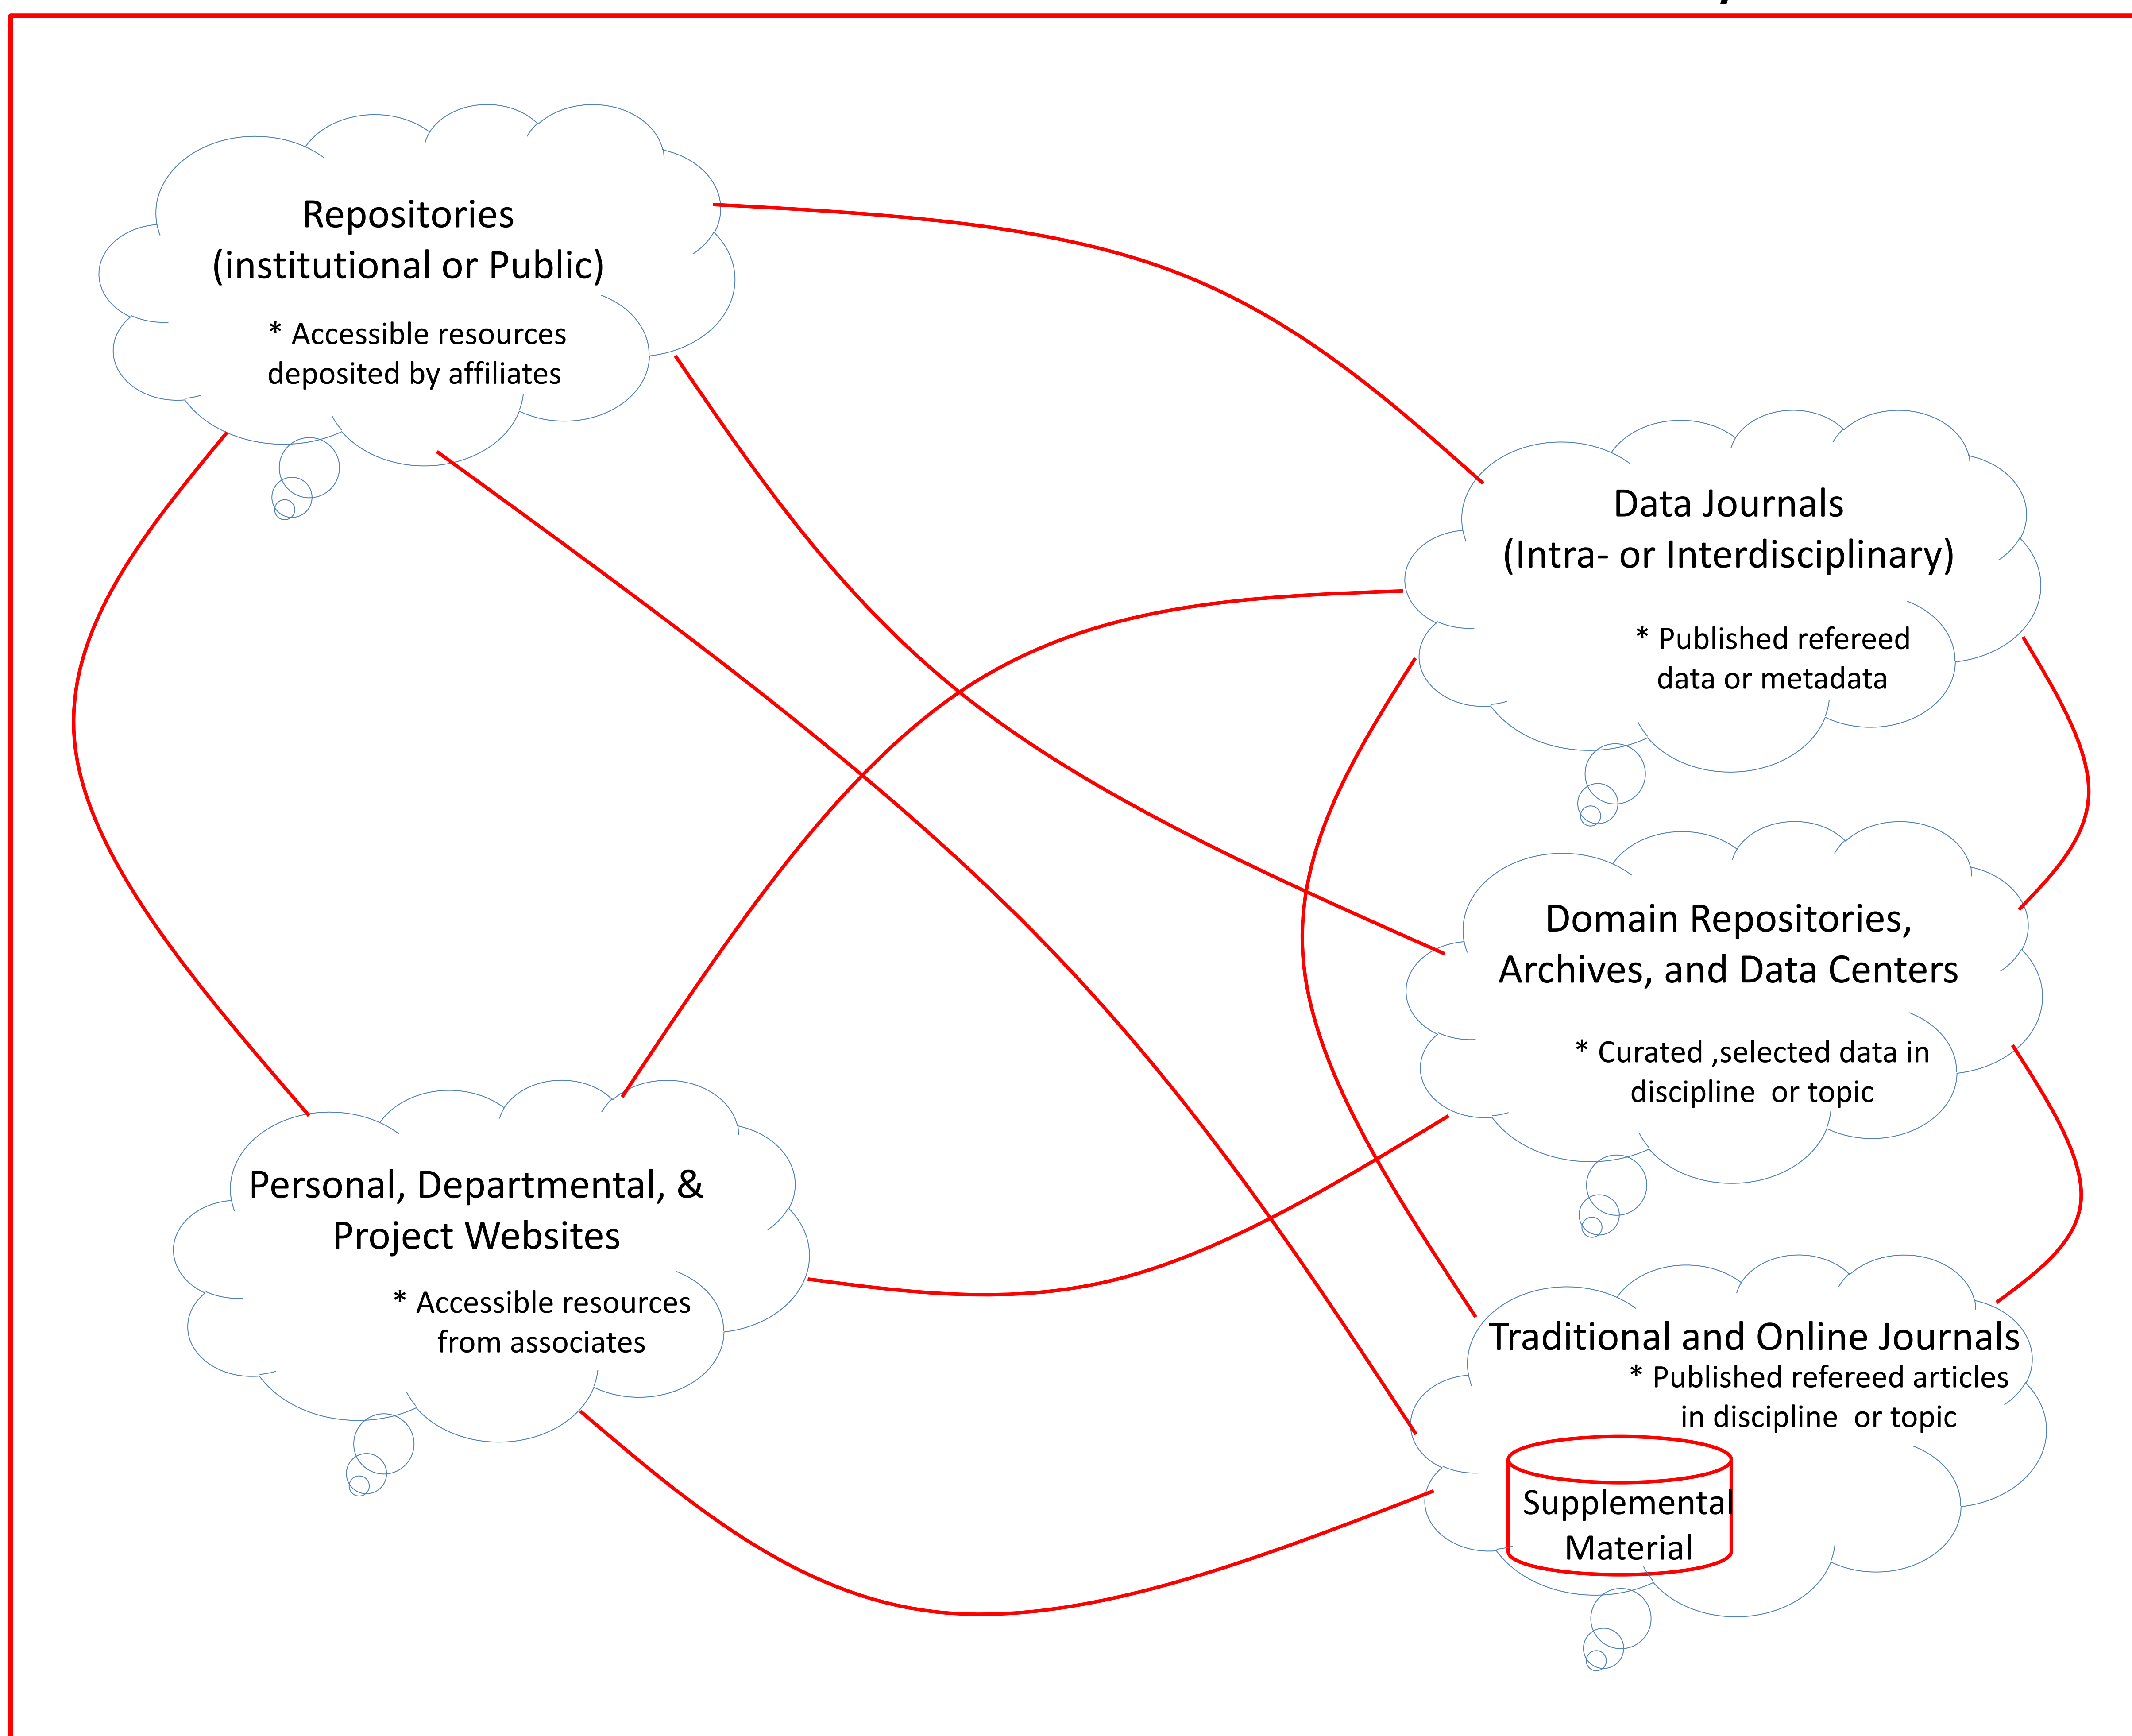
Repositories
(institutional or Public)

* Accessible resources deposited by affiliates

Data Journals
(Intra- or Interdisciplinary)

* Published refereed data or metadata

Domain Repositories, Archives, and Data Centers

* Curated ,selected data in discipline or topic

Personal, Departmental, & Project Websites

* Accessible resources from associates

Traditional and Online Journals
* Published refereed articles in discipline or topic

Supplemental Material